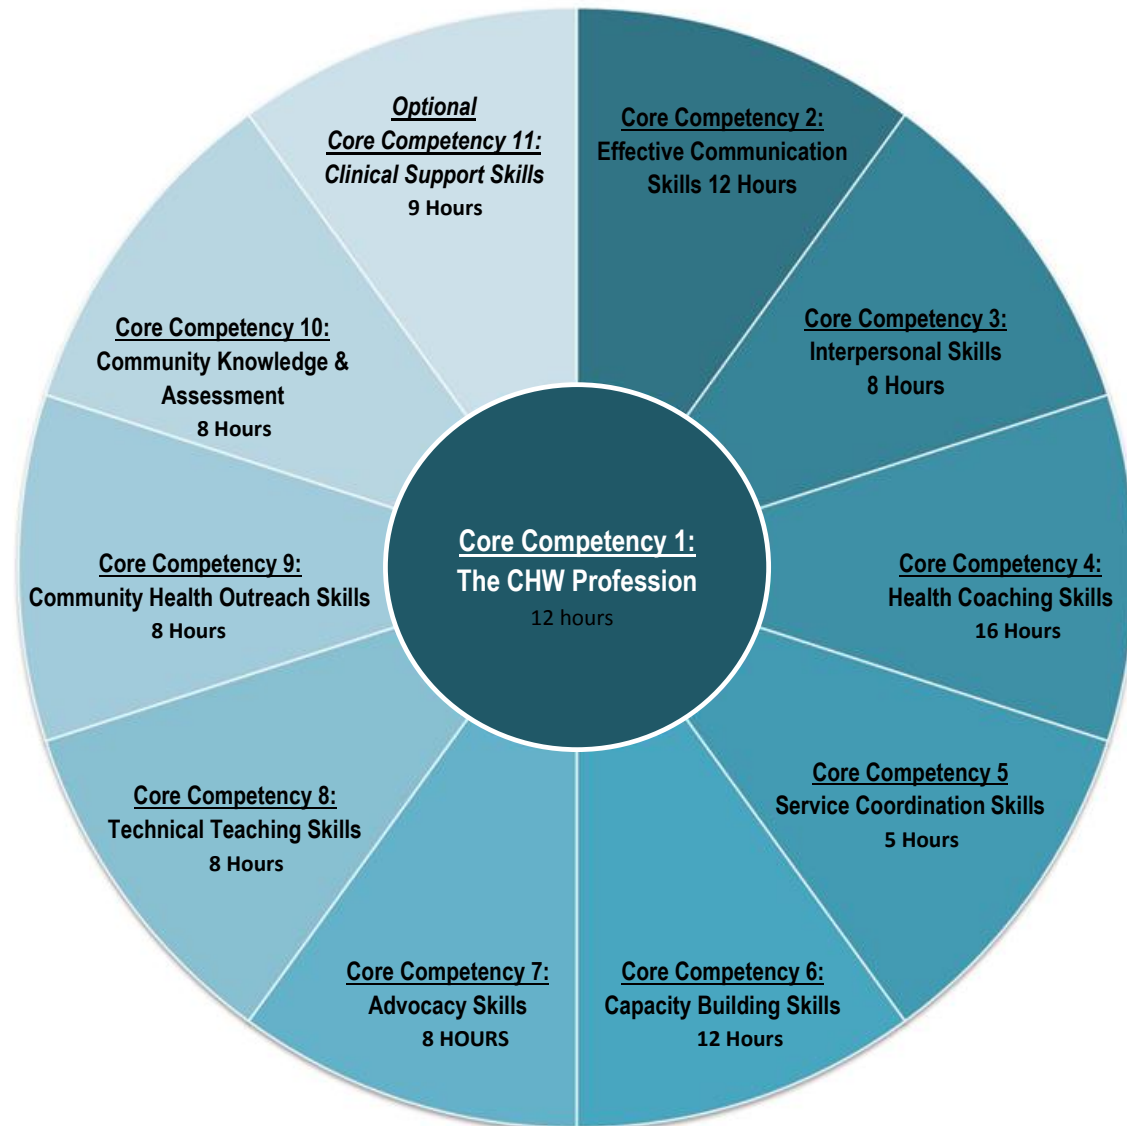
Core Competency 1:
The CHW Profession
12 hours

Core Competency 2:
Effective Communication Skills 12 Hours

Core Competency 3:
Interpersonal Skills
8 Hours

Core Competency 4:
Health Coaching Skills
16 Hours

Core Competency 5
Service Coordination Skills
5 Hours

Core Competency 6:
Capacity Building Skills
12 Hours

Core Competency 7:
Advocacy Skills
8 HOURS

Core Competency 8:
Technical Teaching Skills
8 Hours

Core Competency 9:
Community Health Outreach Skills
8 Hours

Core Competency 10:
Community Knowledge & Assessment
8 Hours

Optional
Core Competency 11:
Clinical Support Skills
9 Hours